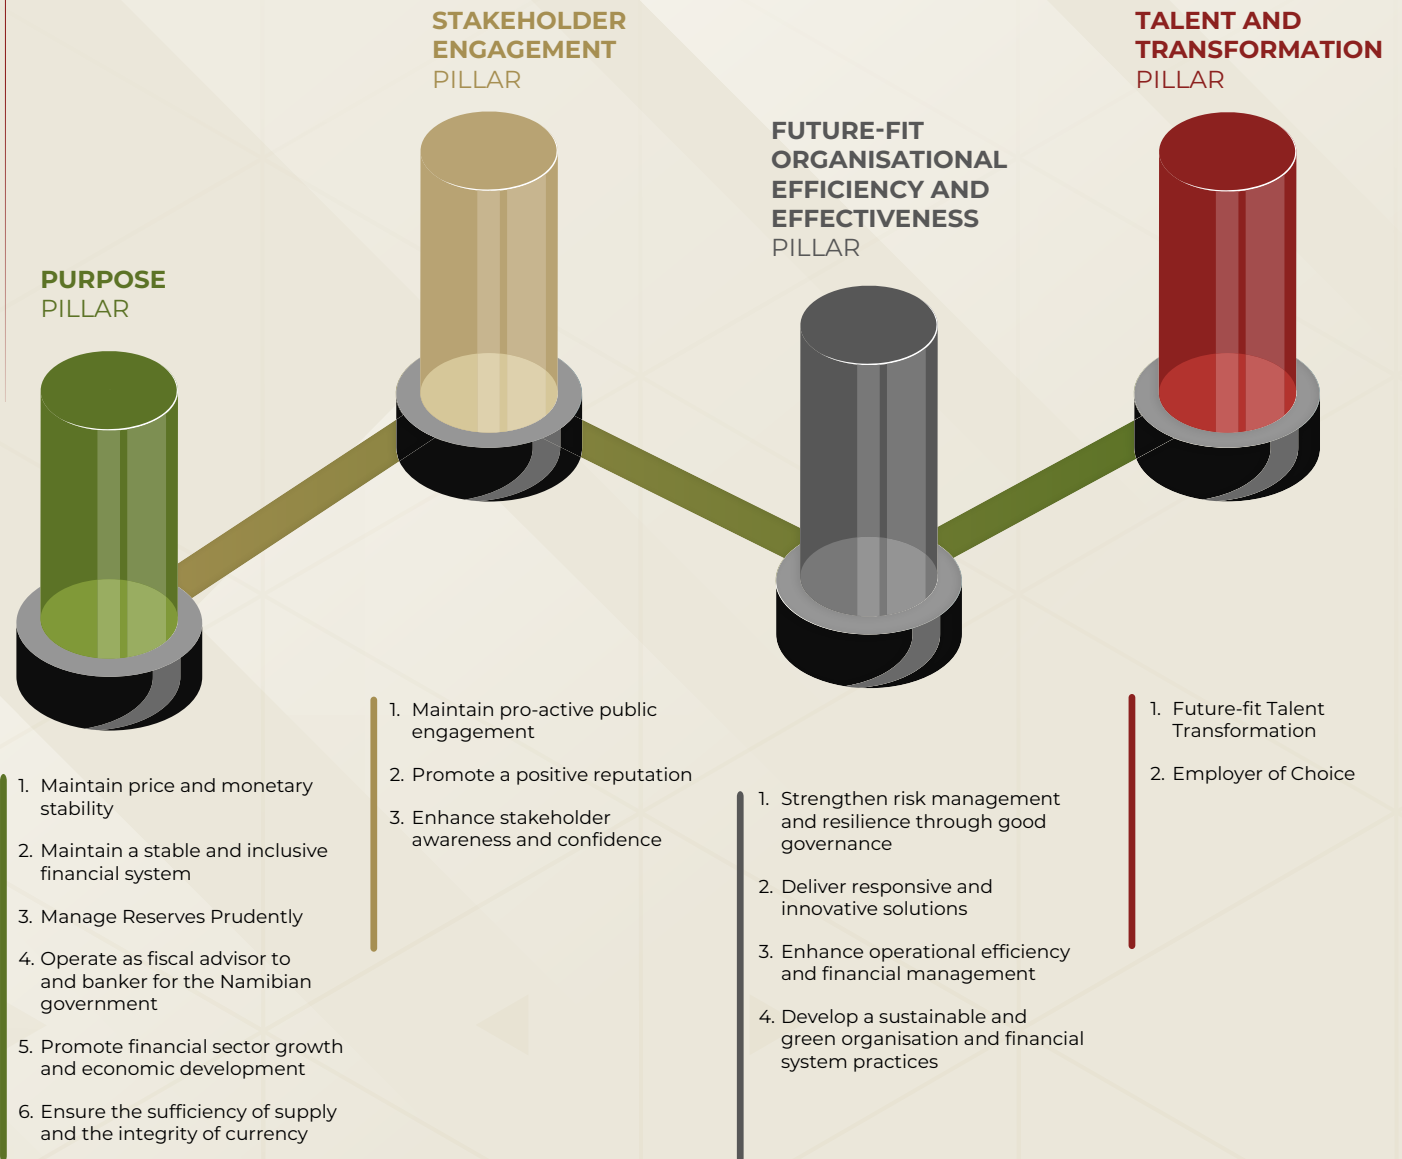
STAKEHOLDER ENGAGEMENT PILLAR

TALENT AND TRANSFORMATION PILLAR

FUTURE-FIT ORGANISATIONAL EFFICIENCY AND EFFECTIVENESS PILLAR

PURPOSE PILLAR

1. Maintain price and monetary stability

2. Maintain a stable and inclusive financial system

3. Manage Reserves Prudently

4. Operate as fiscal advisor to and banker for the Namibian government

5. Promote financial sector growth and economic development

6. Ensure the sufficiency of supply and the integrity of currency

1. Maintain pro-active public engagement

2. Promote a positive reputation

3. Enhance stakeholder awareness and confidence

1. Strengthen risk management and resilience through good governance

2. Deliver responsive and innovative solutions

3. Enhance operational efficiency and financial management

4. Develop a sustainable and green organisation and financial system practices

1. Future-fit Talent Transformation

2. Employer of Choice